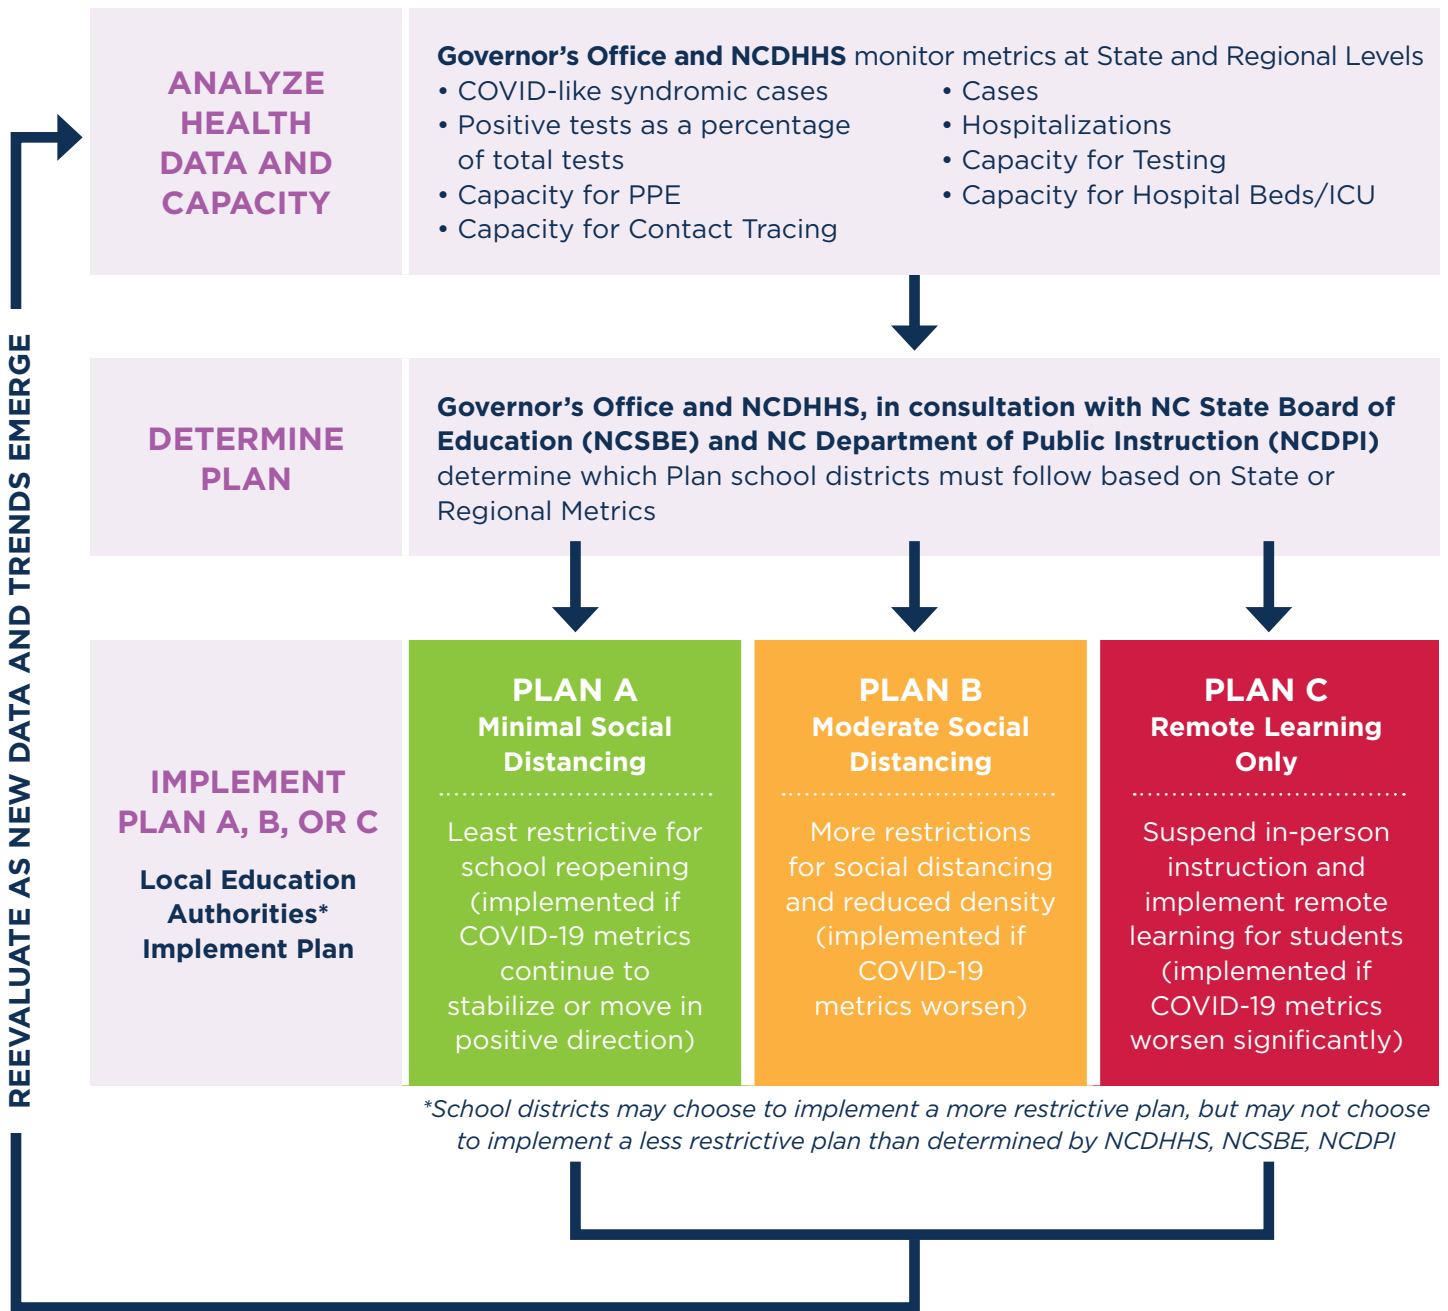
ANALYZE HEALTH DATA AND CAPACITY

**Governor's Office and NCDHHS** monitor metrics at State and Regional Levels

- COVID-like syndromic cases
- Positive tests as a percentage of total tests
- Capacity for PPE
- Capacity for Contact Tracing

- Cases
- Hospitalizations
- Capacity for Testing
- Capacity for Hospital Beds/ICU

DETERMINE PLAN

**Governor's Office and NCDHHS, in consultation with NC State Board of Education (NCSBE) and NC Department of Public Instruction (NCDPI)** determine which Plan school districts must follow based on State or Regional Metrics

IMPLEMENT PLAN A, B, OR C

Local Education Authorities* Implement Plan

PLAN A
Minimal Social Distancing

Least restrictive for school reopening (implemented if COVID-19 metrics continue to stabilize or move in positive direction)

PLAN B
Moderate Social Distancing

More restrictions for social distancing and reduced density (implemented if COVID-19 metrics worsen)

PLAN C
Remote Learning Only

Suspend in-person instruction and implement remote learning for students (implemented if COVID-19 metrics worsen significantly)

*School districts may choose to implement a more restrictive plan, but may not choose to implement a less restrictive plan than determined by NCDHHS, NCSBE, NCDPI

REEVALUATE AS NEW DATA AND TRENDS EMERGE